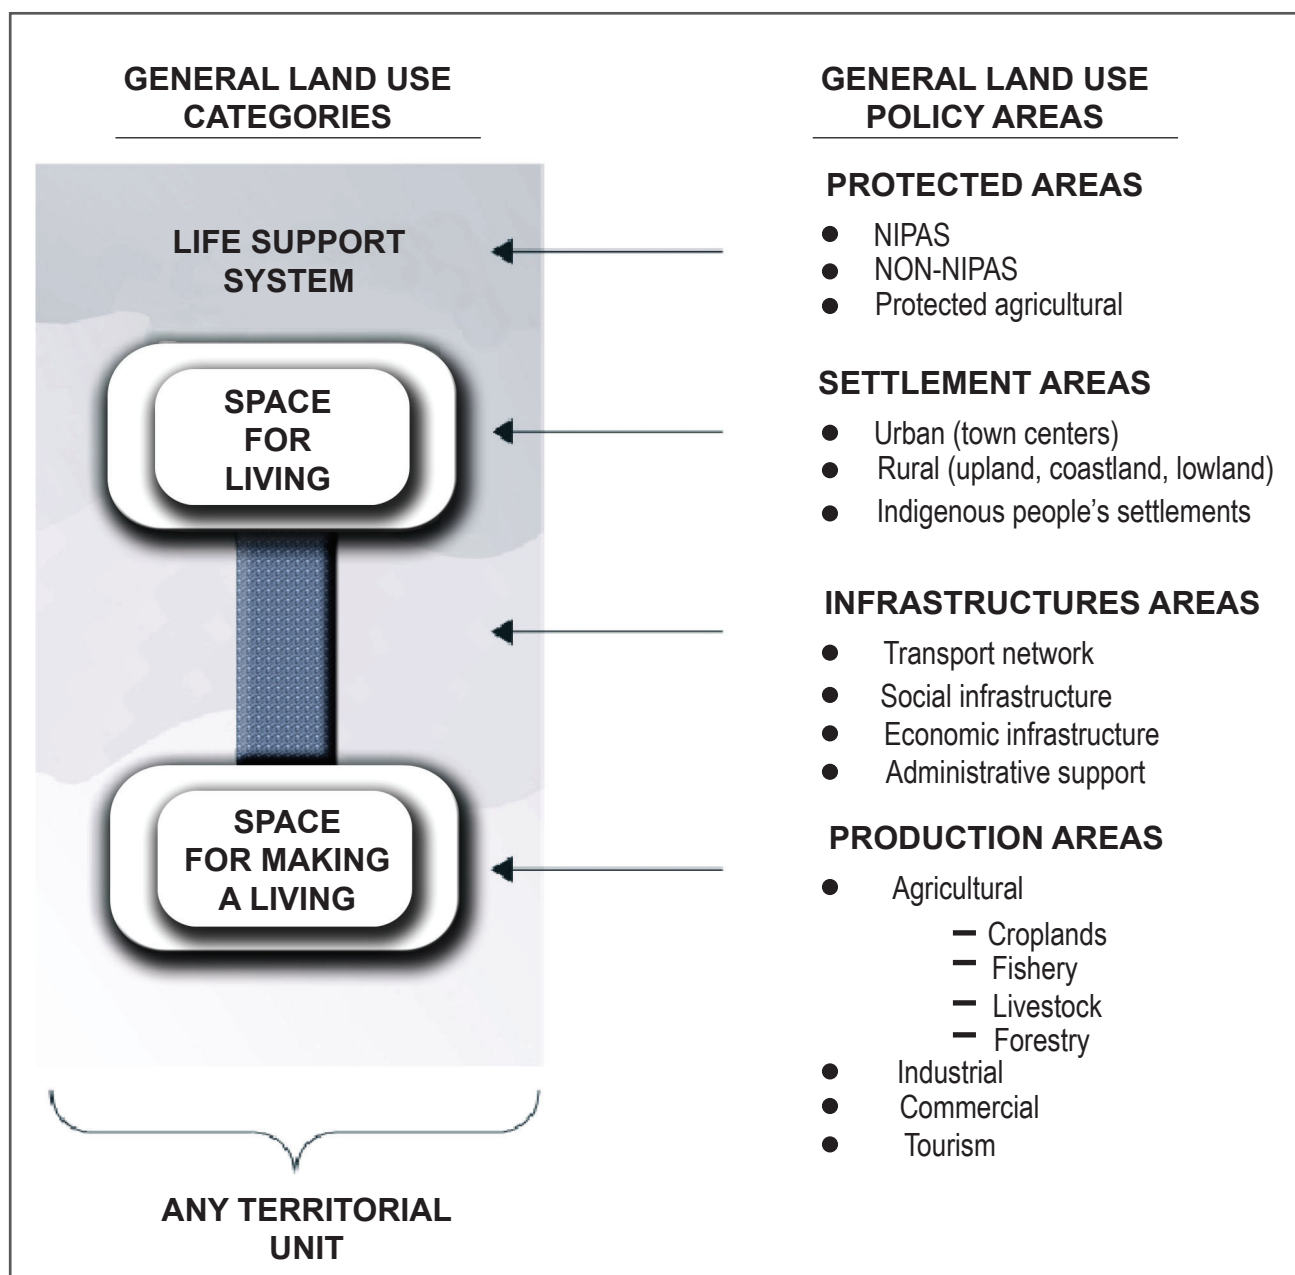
GENERAL LAND USE CATEGORIES

LIFE SUPPORT SYSTEM

SPACE FOR LIVING

SPACE FOR MAKING A LIVING

ANY TERRITORIAL UNIT

GENERAL LAND USE POLICY AREAS

PROTECTED AREAS
- NIPAS
- NON-NIPAS
- Protected agricultural

SETTLEMENT AREAS
- Urban (town centers)
- Rural (upland, coastland, lowland)
- Indigenous people's settlements

INFRASTRUCTURES AREAS
- Transport network
- Social infrastructure
- Economic infrastructure
- Administrative support

PRODUCTION AREAS
- Agricultural
  – Croplands
  – Fishery
  – Livestock
  – Forestry
- Industrial
- Commercial
- Tourism